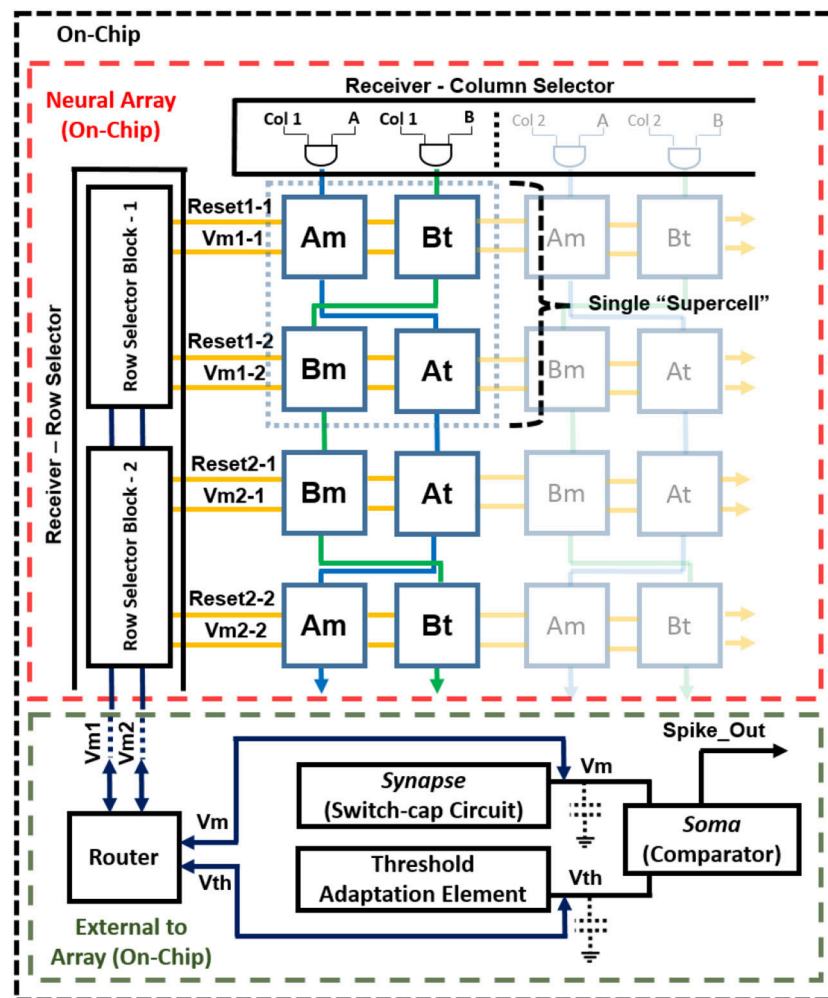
On-Chip

Neural Array (On-Chip)

Receiver - Column Selector

Col 1 A

Col 1 B

Col 2 A

Col 2 B

Receiver – Row Selector

Row Selector Block - 1

Row Selector Block - 2

Reset1-1

Vm1-1

Am

Bt

Am

Bt

Single "Supercell"

Reset1-2

Vm1-2

Bm

At

Bm

At

Reset2-1

Vm2-1

Bm

At

Bm

At

Reset2-2

Vm2-2

Am

Bt

Am

Bt

Vm1

Vm2

Router

Vm

Vth

Synapse (Switch-cap Circuit)

Vm

Spike_Out

Soma (Comparator)

Threshold Adaptation Element

Vth

External to Array (On-Chip)